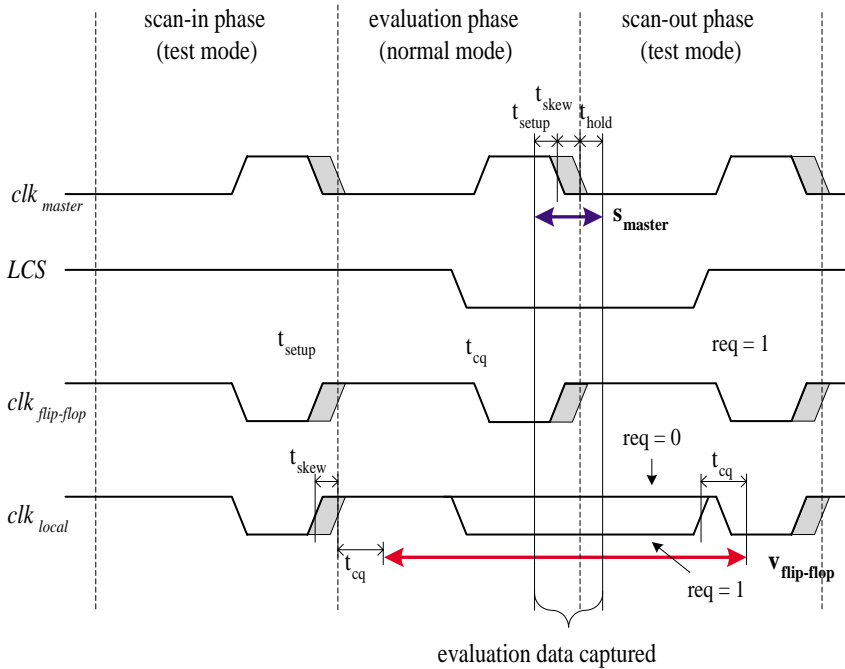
scan-in phase
(test mode)

evaluation phase
(normal mode)

scan-out phase
(test mode)

$t_{skew}$

$t_{setup}$

$t_{hold}$

$clk_{master}$

$s_{master}$

$LCS$

$t_{setup}$

$t_{cq}$

req = 1

$clk_{flip\text{-}flop}$

req = 0

$t_{skew}$

$t_{cq}$

$clk_{local}$

$t_{cq}$

$v_{flip\text{-}flop}$

req = 1

evaluation data captured